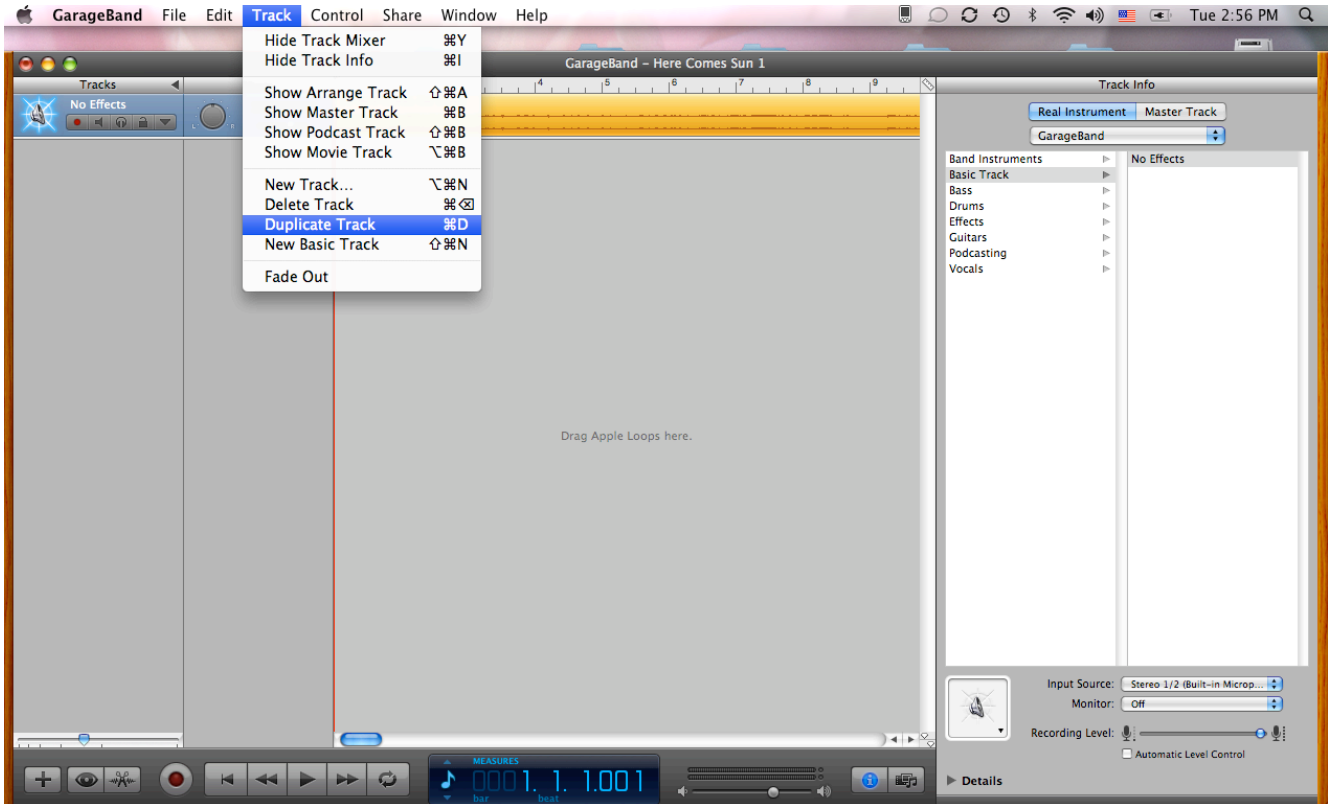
GarageBand File Edit Track Control Share Window Help
Tue 2:56 PM

Hide Track Mixer ⌘Y
Hide Track Info ⌘I
Show Arrange Track ⇧⌘A
Show Master Track ⌘B
Show Podcast Track ⇧⌘B
Show Movie Track ⌥⌘B
New Track... ⌥⌘N
Delete Track ⌘⌫
Duplicate Track ⌘D
New Basic Track ⇧⌘N
Fade Out

GarageBand – Here Comes Sun 1

Tracks
No Effects

4 5 6 7 8 9

Drag Apple Loops here.

Track Info
Real Instrument Master Track
GarageBand

| Band Instruments | No Effects |
|---|---|
| Basic Track | |
| Bass | |
| Drums | |
| Effects | |
| Guitars | |
| Podcasting | |
| Vocals | |

Input Source: Stereo 1/2 (Built-in Microp...
Monitor: Off
Recording Level:
Automatic Level Control
Details

MEASURES
001. 1. 1.001
bar beat